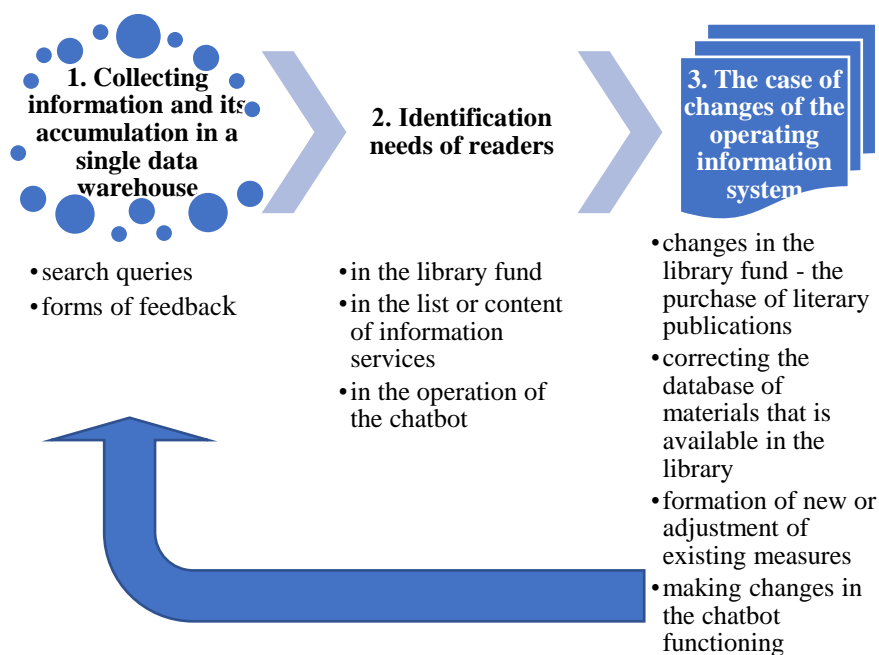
1. Collecting information and its accumulation in a single data warehouse

2. Identification needs of readers

3. The case of changes of the operating information system

• search queries
• forms of feedback

• in the library fund
• in the list or content of information services
• in the operation of the chatbot

• changes in the library fund - the purchase of literary publications
• correcting the database of materials that is available in the library
• formation of new or adjustment of existing measures
• making changes in the chatbot functioning